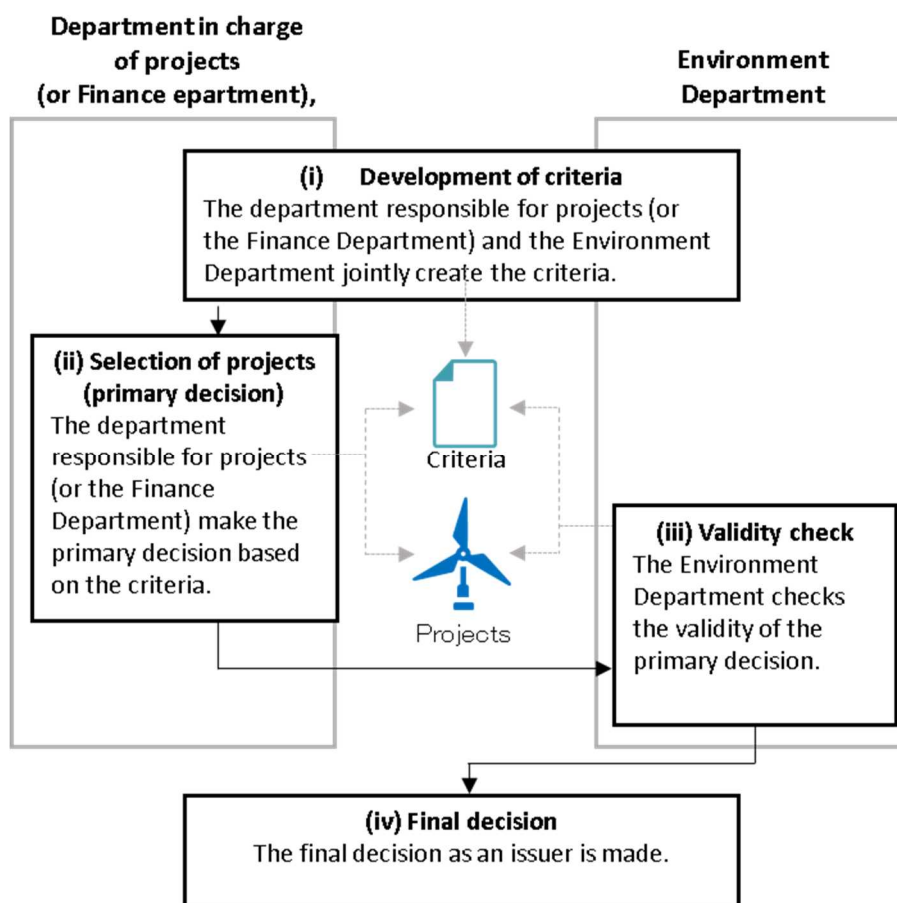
Department in charge of projects (or Finance epartment),

Environment Department

(i) Development of criteria
The department responsible for projects (or the Finance Department) and the Environment Department jointly create the criteria.

(ii) Selection of projects (primary decision)
The department responsible for projects (or the Finance Department) make the primary decision based on the criteria.

Criteria

Projects

(iii) Validity check
The Environment Department checks the validity of the primary decision.

(iv) Final decision
The final decision as an issuer is made.